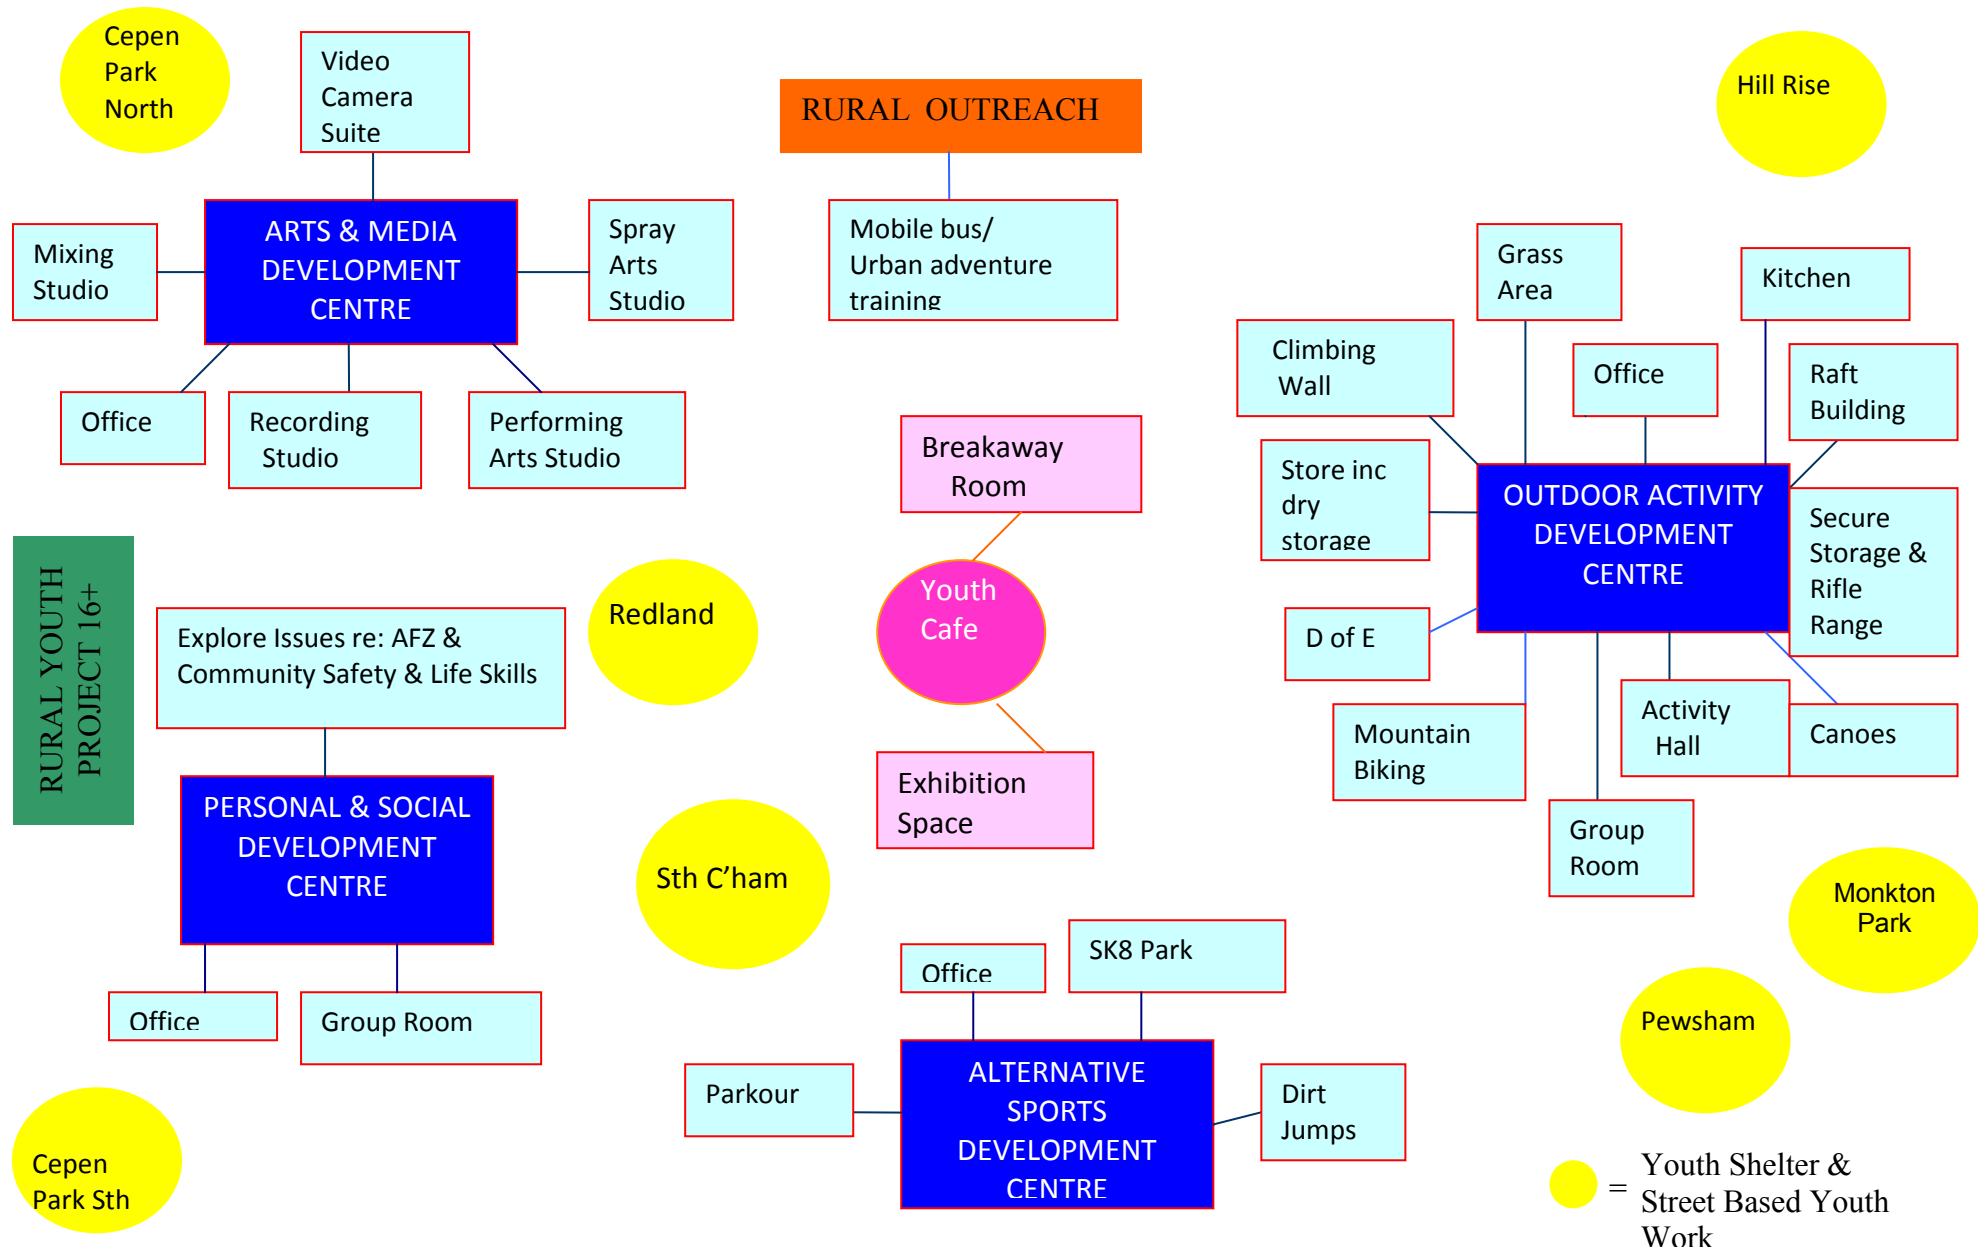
Cepen Park North

Video Camera Suite

RURAL OUTREACH

Hill Rise

Mixing Studio

ARTS & MEDIA DEVELOPMENT CENTRE

Spray Arts Studio

Mobile bus/ Urban adventure training

Grass Area

Kitchen

Climbing Wall

Office

Raft Building

Office

Recording Studio

Performing Arts Studio

Breakaway Room

Store inc dry storage

OUTDOOR ACTIVITY DEVELOPMENT CENTRE

Secure Storage & Rifle Range

RURAL YOUTH PROJECT 16+

Redland

Youth Cafe

Explore Issues re: AFZ & Community Safety & Life Skills

D of E

Mountain Biking

Activity Hall

Canoes

PERSONAL & SOCIAL DEVELOPMENT CENTRE

Exhibition Space

Sth C'ham

Group Room

Monkton Park

Office

SK8 Park

Office

Group Room

Pewsham

Parkour

ALTERNATIVE SPORTS DEVELOPMENT CENTRE

Dirt Jumps

Cepen Park Sth

= Youth Shelter & Street Based Youth Work